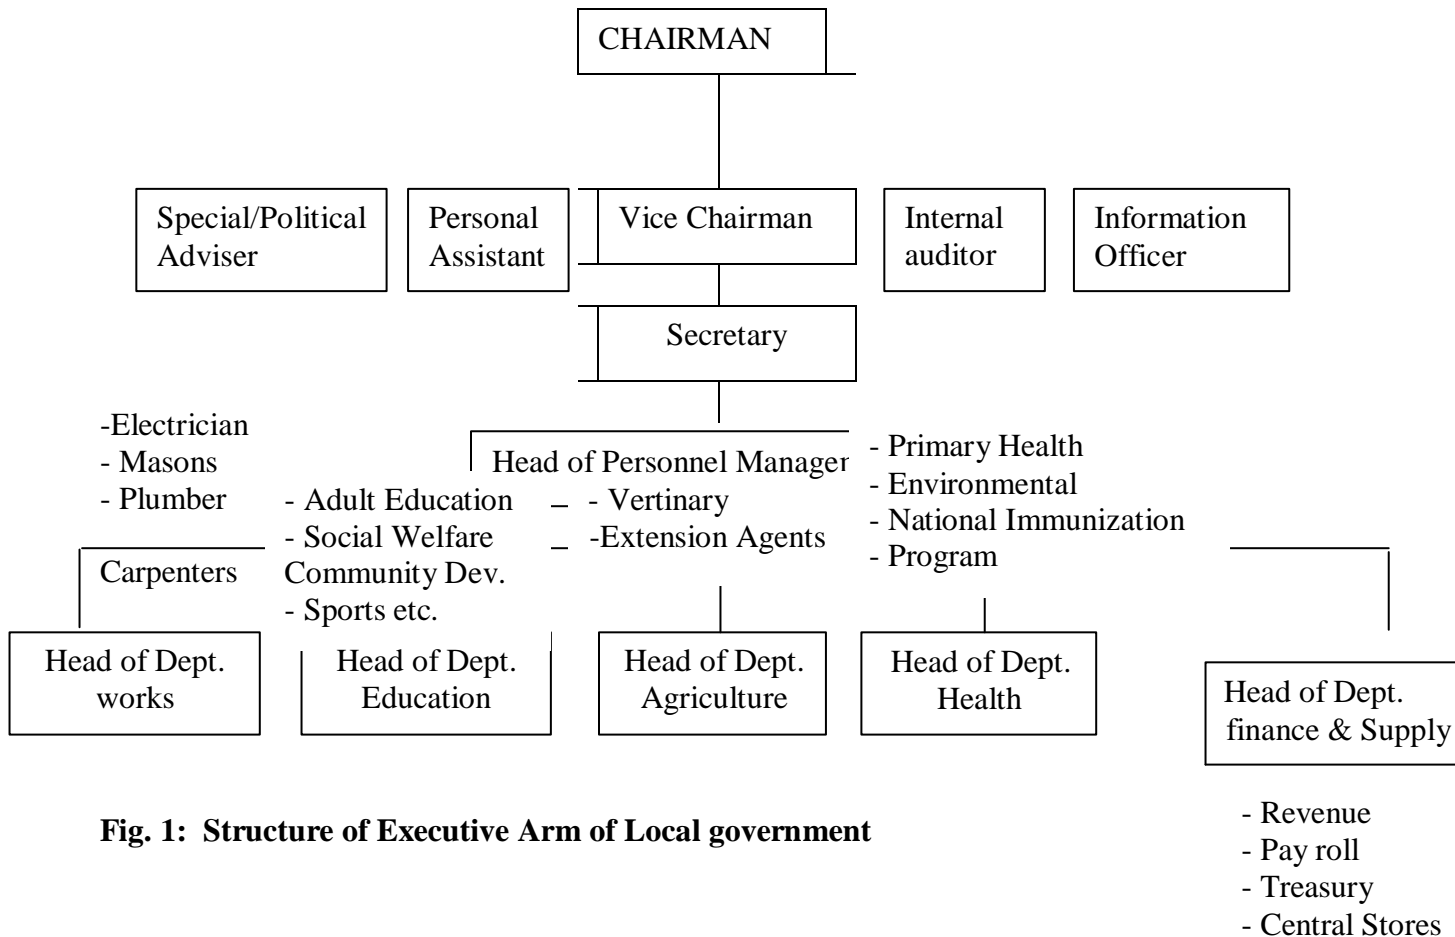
CHAIRMAN

Special/Political Adviser

Personal Assistant

Vice Chairman

Internal auditor

Information Officer

Secretary

Head of Personnel Manager

-Electrician
- Masons
- Plumber
Carpenters

- Adult Education
- Social Welfare
Community Dev.
- Sports etc.

- Vertinary
-Extension Agents

- Primary Health
- Environmental
- National Immunization
- Program

Head of Dept. works

Head of Dept. Education

Head of Dept. Agriculture

Head of Dept. Health

Head of Dept. finance & Supply

- Revenue
- Pay roll
- Treasury
- Central Stores

Fig. 1: Structure of Executive Arm of Local government